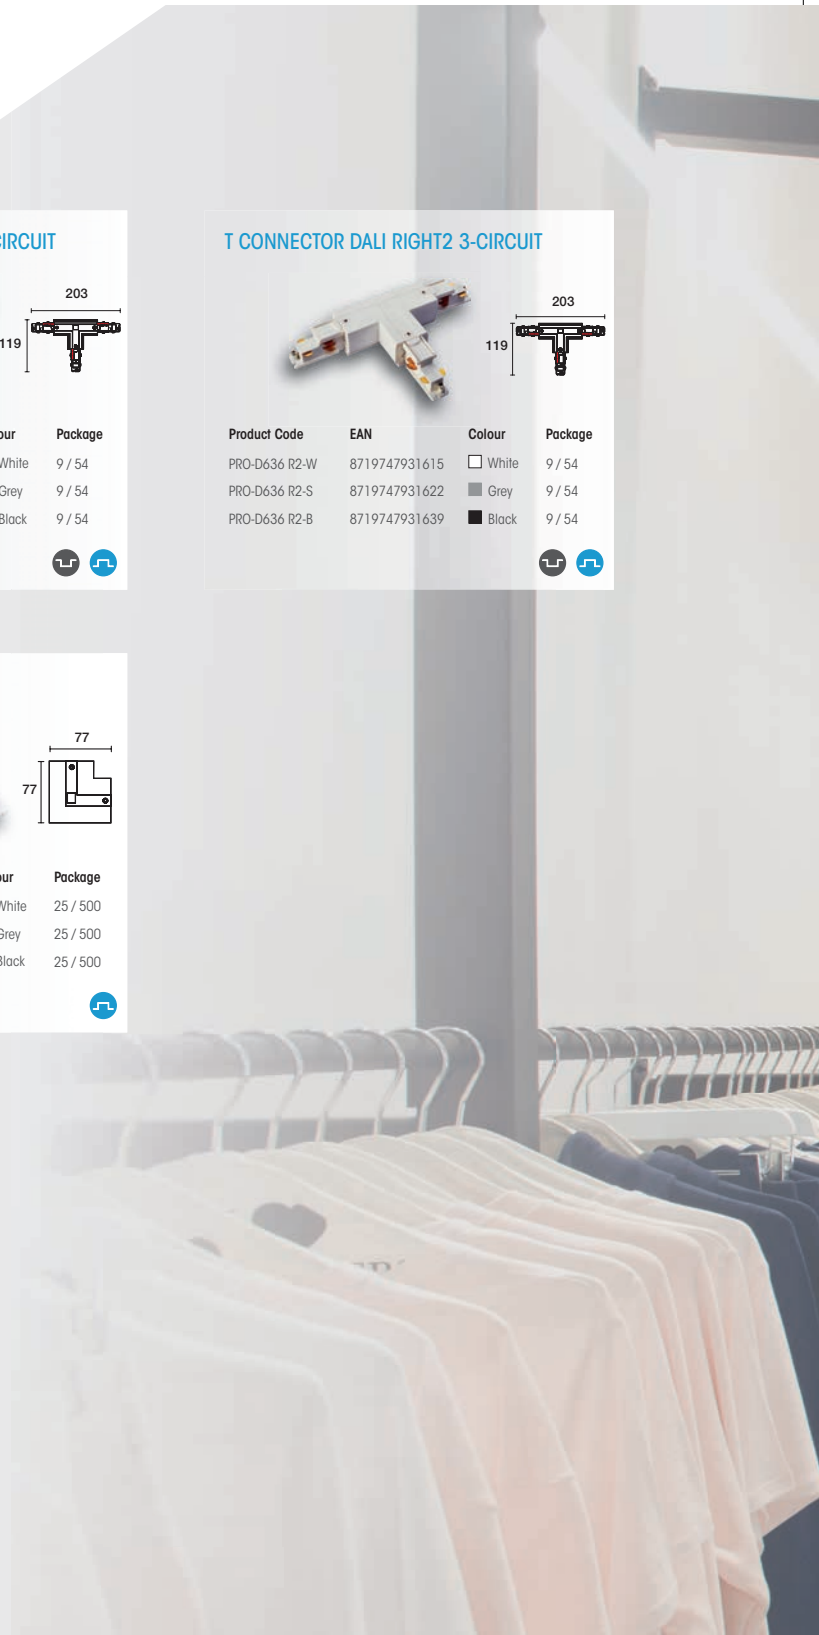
IRCUIT

203

119

our | Package
White | 9 / 54
Grey | 9 / 54
Black | 9 / 54

T CONNECTOR DALI RIGHT2 3-CIRCUIT

203

119

| Product Code | EAN | Colour | Package |
|---|---|---|---|
| PRO-D636 R2-W | 8719747931615 | White | 9 / 54 |
| PRO-D636 R2-S | 8719747931622 | Grey | 9 / 54 |
| PRO-D636 R2-B | 8719747931639 | Black | 9 / 54 |

77

77

our | Package
White | 25 / 500
Grey | 25 / 500
Black | 25 / 500